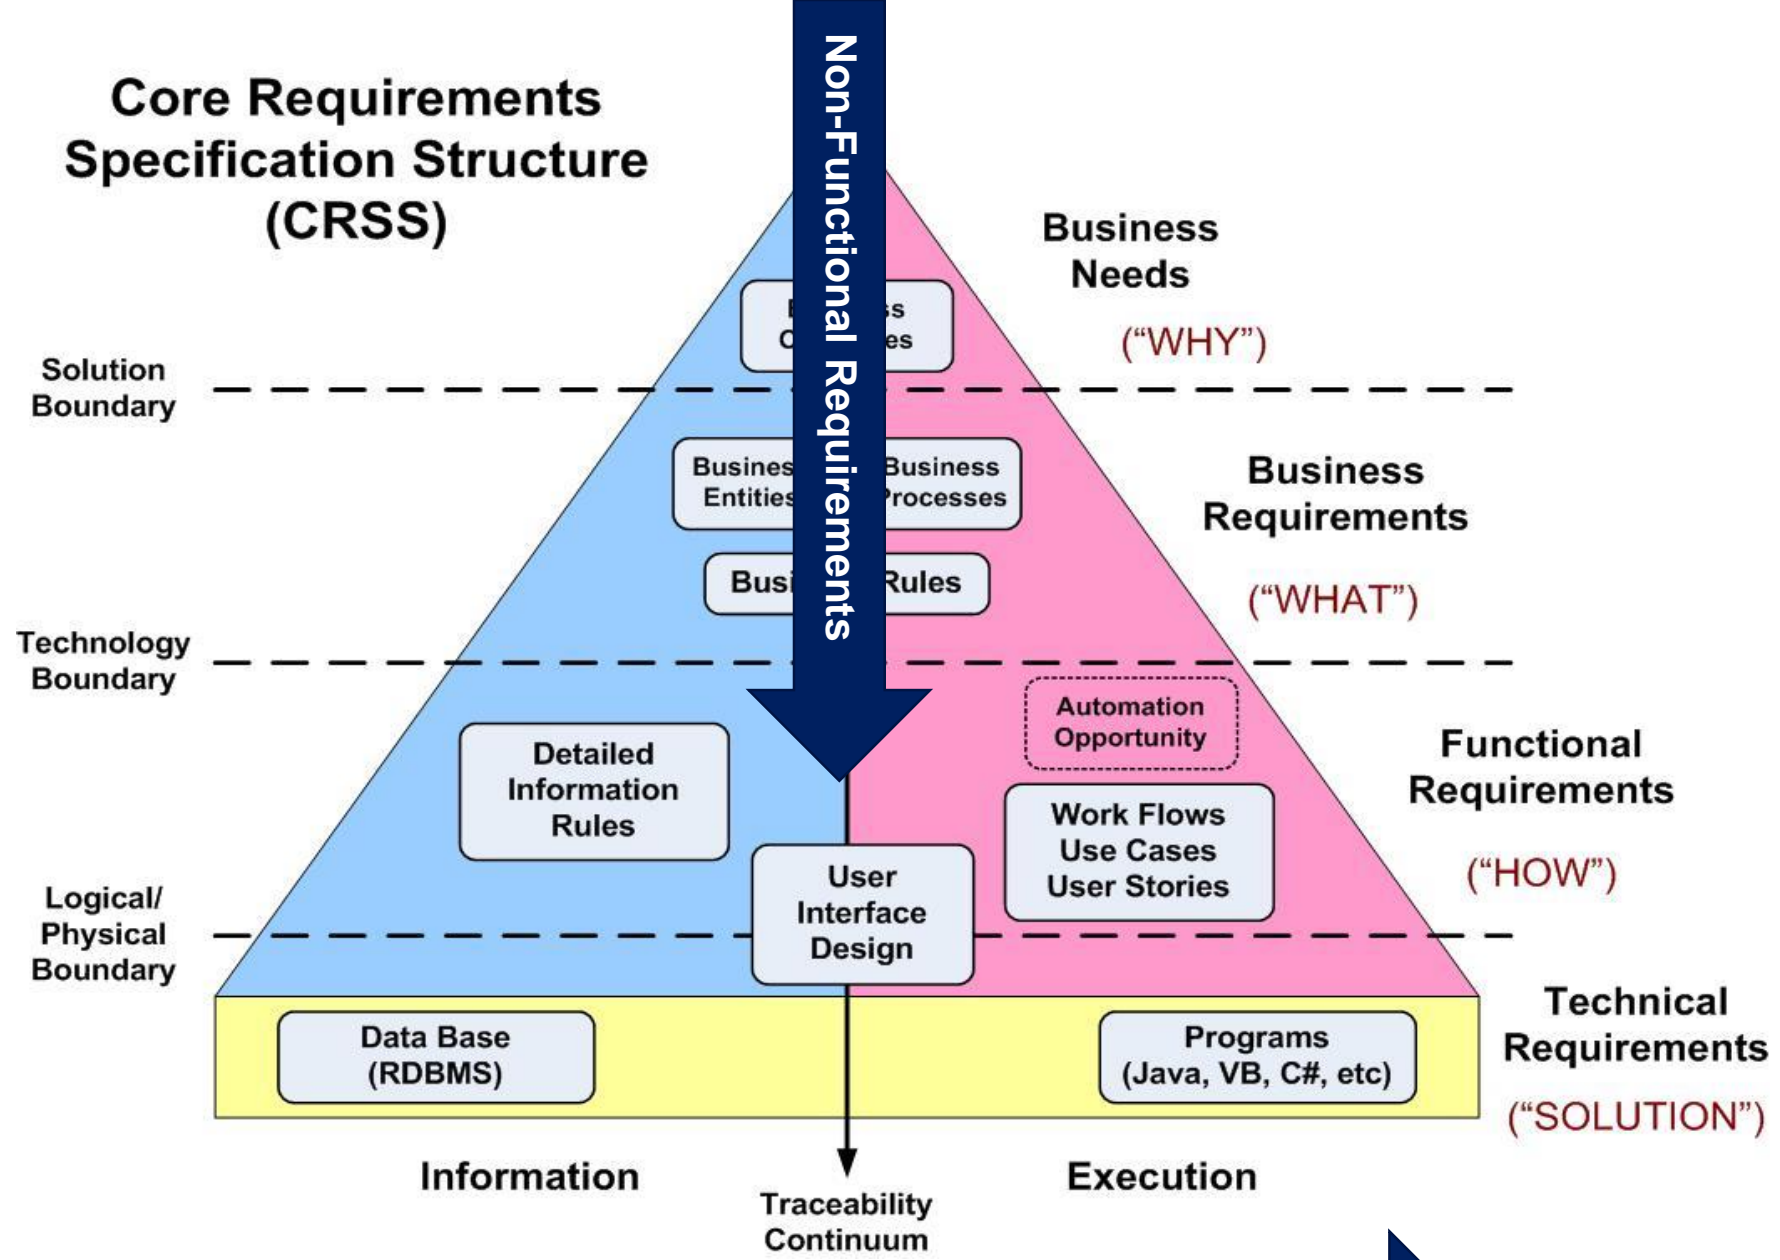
Core Requirements Specification Structure (CRSS)

Non-Functional Requirements

Business Needs

("WHY")

B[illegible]ss O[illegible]es

Solution Boundary

Busines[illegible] Entities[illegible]

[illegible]Business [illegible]rocesses

Busi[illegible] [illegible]Rules

Business Requirements

("WHAT")

Technology Boundary

Automation Opportunity

Functional Requirements

Detailed Information Rules

Work Flows Use Cases User Stories

("HOW")

User Interface Design

Logical/ Physical Boundary

Data Base (RDBMS)

Programs (Java, VB, C#, etc)

Technical Requirements

("SOLUTION")

Information

Execution

Traceability Continuum